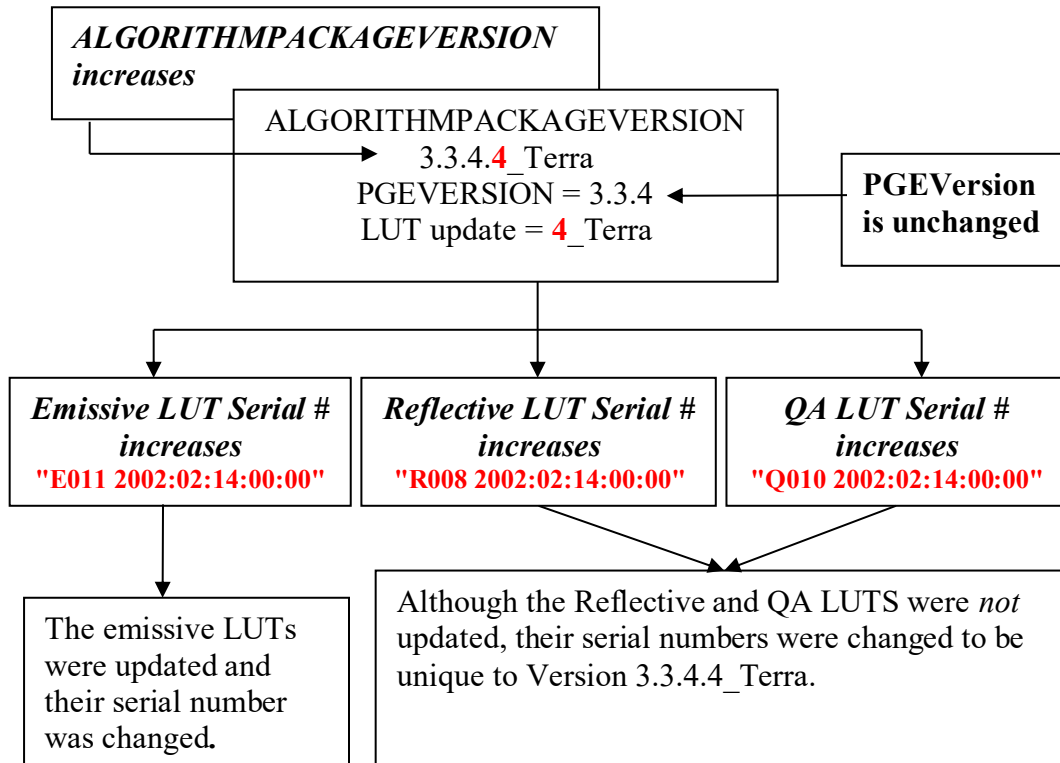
ALGORITHMPACKAGEVERSION increases

ALGORITHMPACKAGEVERSION 3.3.4.4_Terra
PGEVERSION = 3.3.4
LUT update = 4_Terra

PGEVersion is unchanged

Emissive LUT Serial # increases
"E011 2002:02:14:00:00"

Reflective LUT Serial # increases
"R008 2002:02:14:00:00"

QA LUT Serial # increases
"Q010 2002:02:14:00:00"

The emissive LUTs were updated and their serial number was changed.

Although the Reflective and QA LUTS were not updated, their serial numbers were changed to be unique to Version 3.3.4.4_Terra.